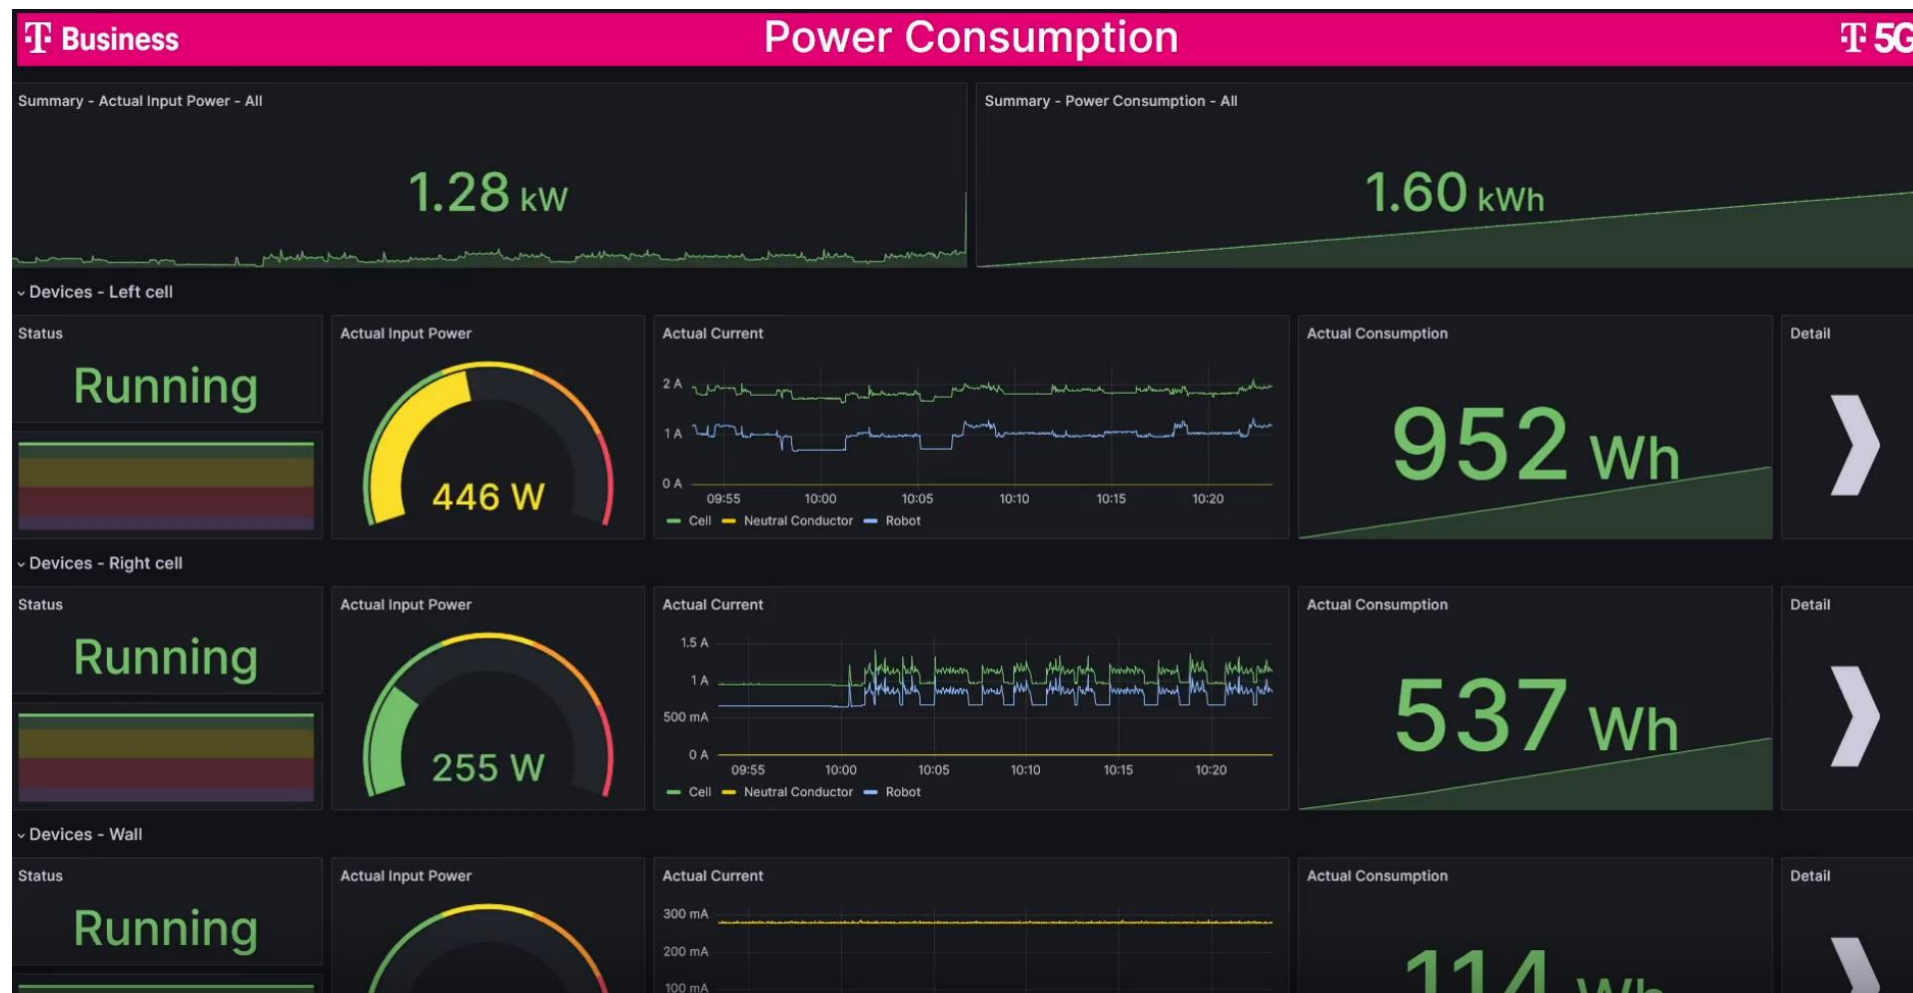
T Business

Power Consumption

T 5G

Summary - Actual Input Power - All

1.28 kW

Summary - Power Consumption - All

1.60 kWh

Devices - Left cell

Status

Running

Actual Input Power

446 W

Actual Current

2 A
1 A
0 A
09:55 10:00 10:05 10:10 10:15 10:20
Cell Neutral Conductor Robot

Actual Consumption

952 Wh

Detail

Devices - Right cell

Status

Running

Actual Input Power

255 W

Actual Current

1.5 A
1 A
500 mA
0 A
09:55 10:00 10:05 10:10 10:15 10:20
Cell Neutral Conductor Robot

Actual Consumption

537 Wh

Detail

Devices - Wall

Status

Running

Actual Input Power

Actual Current

300 mA
200 mA
100 mA

Actual Consumption

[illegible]

Detail